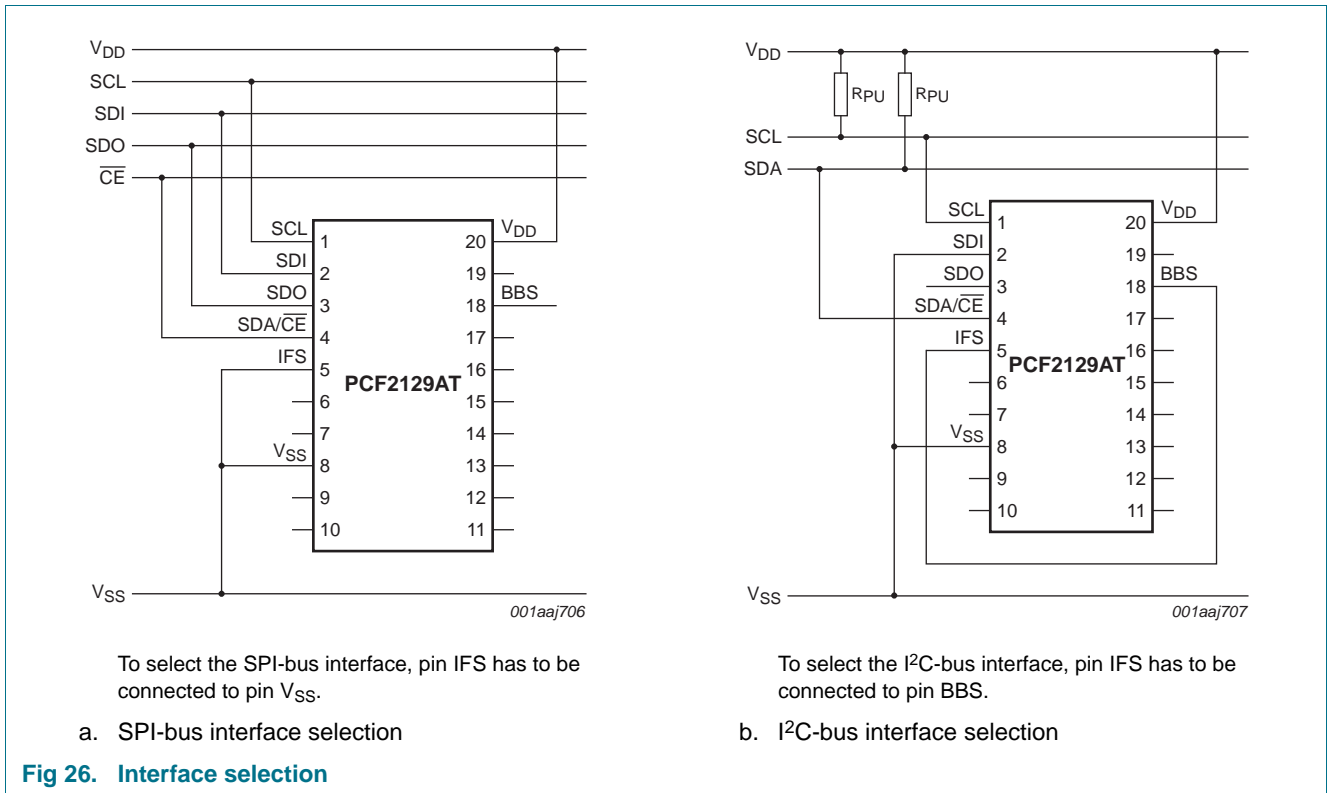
$V_{DD}$
SCL
SDI
SDO
$\overline{CE}$

SCL 1
SDI 2
SDO 3
SDA/$\overline{CE}$ 4
IFS 5
6
7
$V_{SS}$ 8
9
10

20 $V_{DD}$
19
18 BBS
17
16
15
14
13
12
11

PCF2129AT

$V_{SS}$

001aaj706

To select the SPI-bus interface, pin IFS has to be connected to pin $V_{SS}$.

a. SPI-bus interface selection

$V_{DD}$
$R_{PU}$
$R_{PU}$
SCL
SDA

SCL 1
SDI 2
SDO 3
SDA/$\overline{CE}$ 4
IFS 5
6
7
$V_{SS}$ 8
9
10

20 $V_{DD}$
19
18 BBS
17
16
15
14
13
12
11

PCF2129AT

$V_{SS}$

001aaj707

To select the $I^2C$-bus interface, pin IFS has to be connected to pin BBS.

b. $I^2C$-bus interface selection

Fig 26. Interface selection